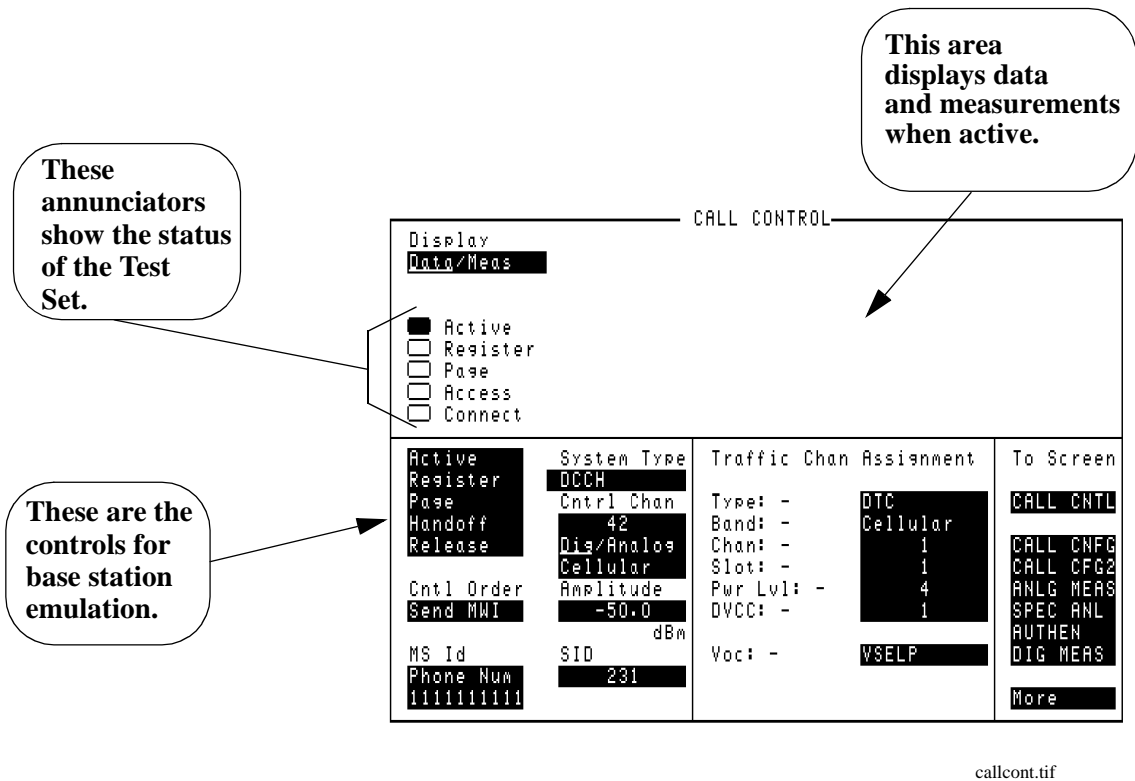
This area displays data and measurements when active.

These annunciators show the status of the Test Set.

CALL CONTROL

Display
Data/Meas

Active
Register
Page
Access
Connect

These are the controls for base station emulation.

Active
Register
Page
Handoff
Release

Cntl Order
Send MWI

MS Id
Phone Num
1111111111

System Type
DCCH
Cntrl Chan
42
Dig/Analog
Cellular
Amplitude
-50.0
dBm
SID
231

Traffic Chan Assignment

Type: - DTC
Band: - Cellular
Chan: - 1
Slot: - 1
Pwr Lvl: - 4
DVCC: - 1

Voc: - VSELP

To Screen
CALL CNTL

CALL CNFG
CALL CFG2
ANLG MEAS
SPEC ANL
AUTHEN
DIG MEAS

More

callcont.tif